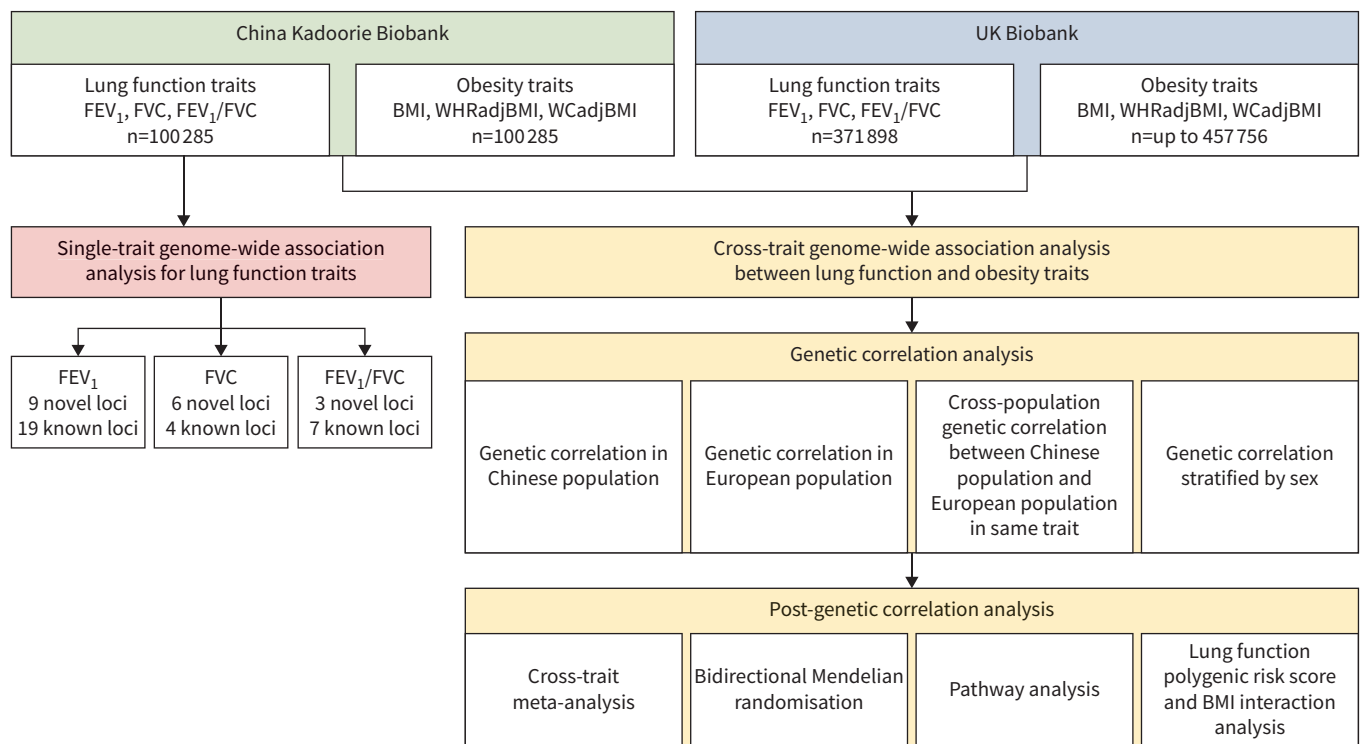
China Kadoorie Biobank

Lung function traits
$FEV_1$, FVC, $FEV_1$/FVC
n=100 285

Obesity traits
BMI, WHRadjBMI, WCadjBMI
n=100 285

UK Biobank

Lung function traits
$FEV_1$, FVC, $FEV_1$/FVC
n=371 898

Obesity traits
BMI, WHRadjBMI, WCadjBMI
n=up to 457 756

Single-trait genome-wide association analysis for lung function traits

$FEV_1$
9 novel loci
19 known loci

FVC
6 novel loci
4 known loci

$FEV_1$/FVC
3 novel loci
7 known loci

Cross-trait genome-wide association analysis between lung function and obesity traits

Genetic correlation analysis

Genetic correlation in Chinese population

Genetic correlation in European population

Cross-population genetic correlation between Chinese population and European population in same trait

Genetic correlation stratified by sex

Post-genetic correlation analysis

Cross-trait meta-analysis

Bidirectional Mendelian randomisation

Pathway analysis

Lung function polygenic risk score and BMI interaction analysis